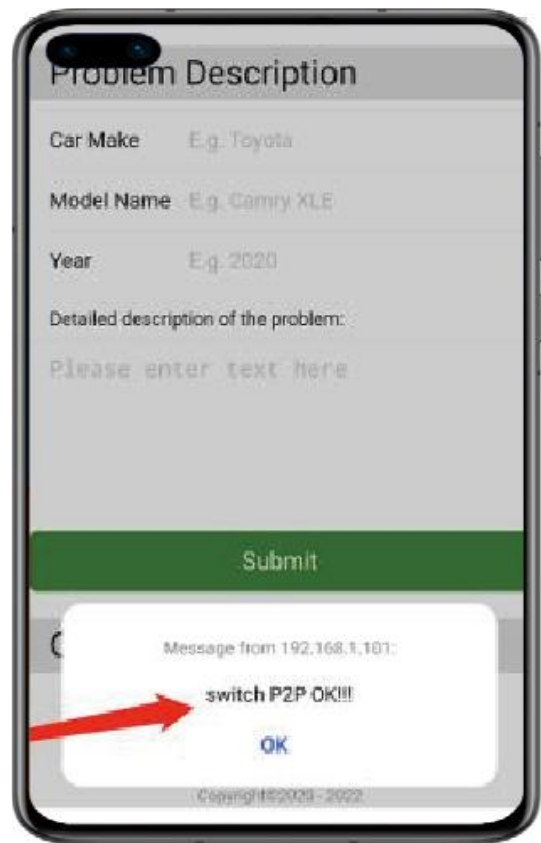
Problem Description

Car Make E.g. Toyota

Model Name E.g. Camry XLE

Year E.g. 2020

Detailed description of the problem:

Please enter text here

Submit

C

Message from 192.168.1.101:

switch P2P OK!!!

OK

Copyright©2020 - 2022